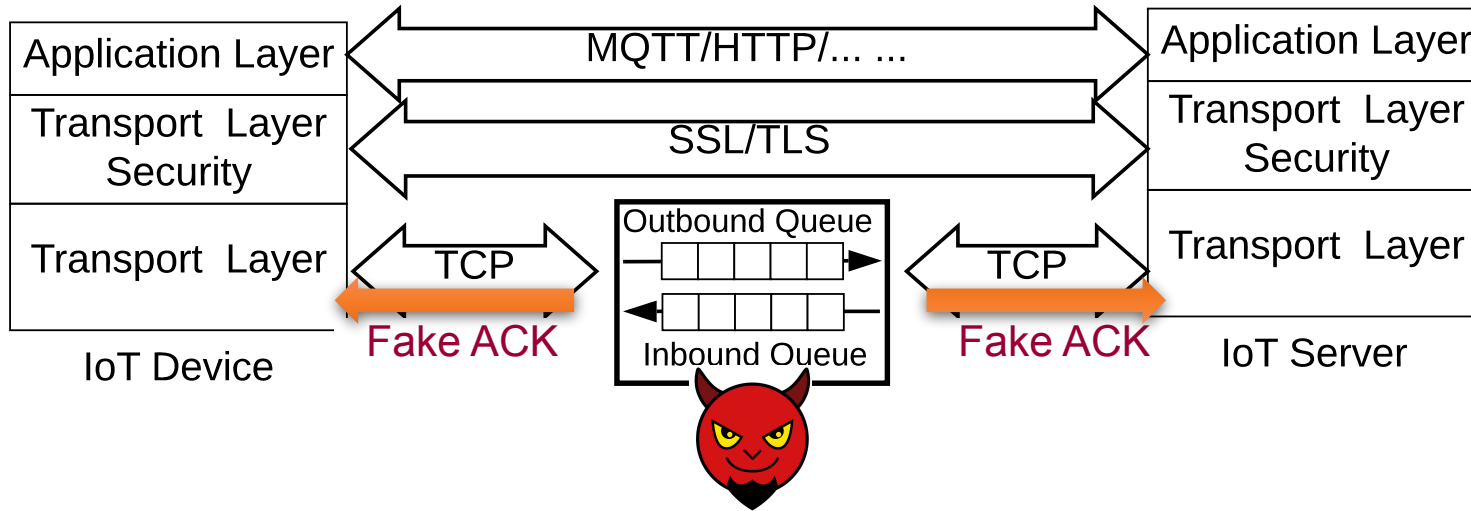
Application Layer

Transport Layer Security

Transport Layer

IoT Device

MQTT/HTTP/... ...

SSL/TLS

TCP

Fake ACK

Outbound Queue

Inbound Queue

TCP

Fake ACK

Application Layer

Transport Layer Security

Transport Layer

IoT Server